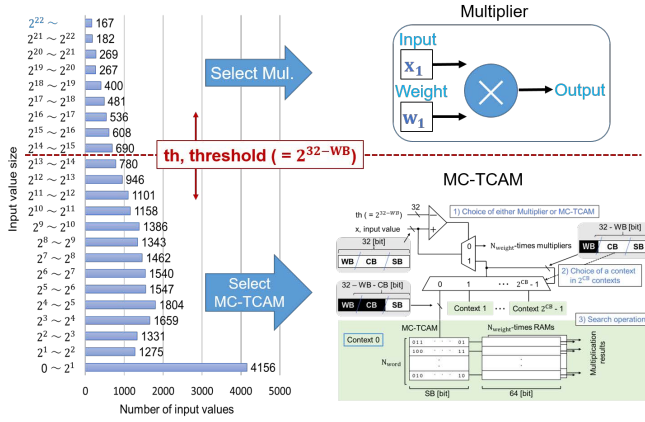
$2^{22}\sim$ 167
$2^{21}\sim2^{22}$ 182
$2^{20}\sim2^{21}$ 269
$2^{19}\sim2^{20}$ 267
$2^{18}\sim2^{19}$ 400
$2^{17}\sim2^{18}$ 481
$2^{16}\sim2^{17}$ 536
$2^{15}\sim2^{16}$ 608
$2^{14}\sim2^{15}$ 690
$2^{13}\sim2^{14}$ 780
$2^{12}\sim2^{13}$ 946
$2^{11}\sim2^{12}$ 1101
$2^{10}\sim2^{11}$ 1158
$2^{9}\sim2^{10}$ 1386
$2^{8}\sim2^{9}$ 1343
$2^{7}\sim2^{8}$ 1462
$2^{6}\sim2^{7}$ 1540
$2^{5}\sim2^{6}$ 1547
$2^{4}\sim2^{5}$ 1804
$2^{3}\sim2^{4}$ 1659
$2^{2}\sim2^{3}$ 1331
$2^{1}\sim2^{2}$ 1275
$0\sim2^{1}$ 4156

Input value size

0 1000 2000 3000 4000 5000
Number of input values

Select Mul.

th, threshold ( = $2^{32-WB}$)

Select MC-TCAM

Multiplier

Input
$x_1$
Weight
$w_1$
Output

MC-TCAM

32
th ( = $2^{32-WB}$)
x, input value
32 [bit]
WB CB SB
1) Choice of either Multiplier or MC-TCAM
0
1
$N_{weight}$-times multipliers
32 - WB [bit]
WB CB SB
2) Choice of a context in $2^{CB}$ contexts
32 – WB - CB [bit]
WB CB SB
0 1 ... $2^{CB}$ - 1
Context 1 ... Context $2^{CB}$ - 1
3) Search operation
MC-TCAM
$N_{weight}$-times RAMs
Context 0
011 ... 01
100 ... 11
$N_{word}$
011 ... 01
SB [bit]
64 [bit]
Multiplication results